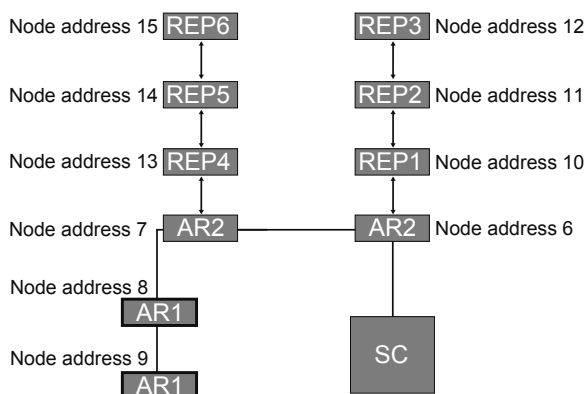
Node address 15 REP6
REP3 Node address 12
Node address 14 REP5
REP2 Node address 11
Node address 13 REP4
REP1 Node address 10
Node address 7 AR2
AR2 Node address 6
Node address 8
AR1
Node address 9
AR1
SC